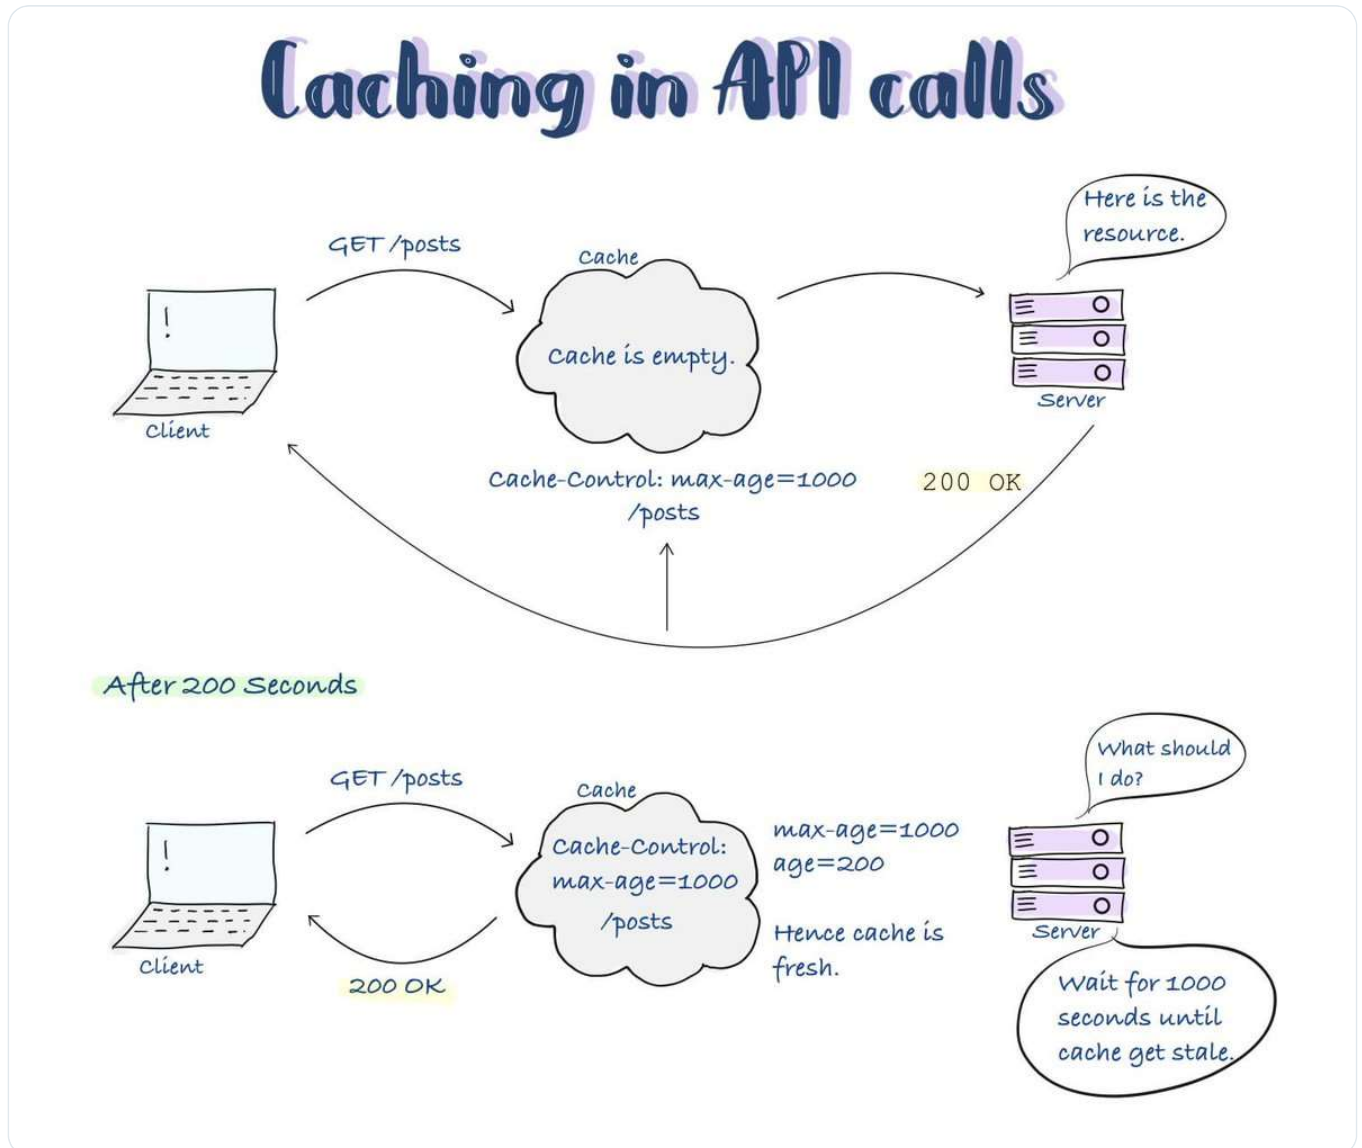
Caching in API calls

GET /posts

Cache

Cache is empty.

Here is the resource.

!

Client

Server

Cache-Control: max-age=1000
/posts

200 OK

After 200 Seconds

GET /posts

Cache

Cache-Control: max-age=1000
/posts

max-age=1000
age=200

Hence cache is fresh.

What should I do?

!

Client

200 OK

Server

Wait for 1000 seconds until cache get stale.